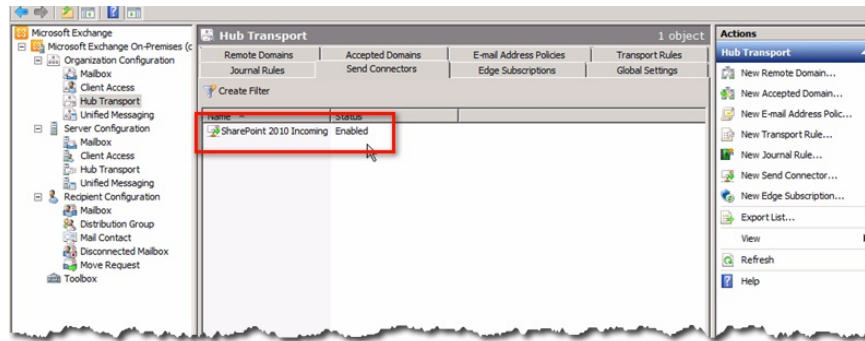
Microsoft Exchange
Microsoft Exchange On-Premises (c
Organization Configuration
Mailbox
Client Access
Hub Transport
Unified Messaging
Server Configuration
Mailbox
Client Access
Hub Transport
Unified Messaging
Recipient Configuration
Mailbox
Distribution Group
Mail Contact
Disconnected Mailbox
Move Request
Toolbox

Hub Transport
1 object

| Remote Domains | Accepted Domains | E-mail Address Policies | Transport Rules |
|---|---|---|---|
| Journal Rules | Send Connectors | Edge Subscriptions | Global Settings |

Create Filter

| Name | Status |
|---|---|
| SharePoint 2010 Incoming | Enabled |

Actions
Hub Transport
New Remote Domain...
New Accepted Domain...
New E-mail Address Polic...
New Transport Rule...
New Journal Rule...
New Send Connector...
New Edge Subscription...
Export List...
View
Refresh
Help